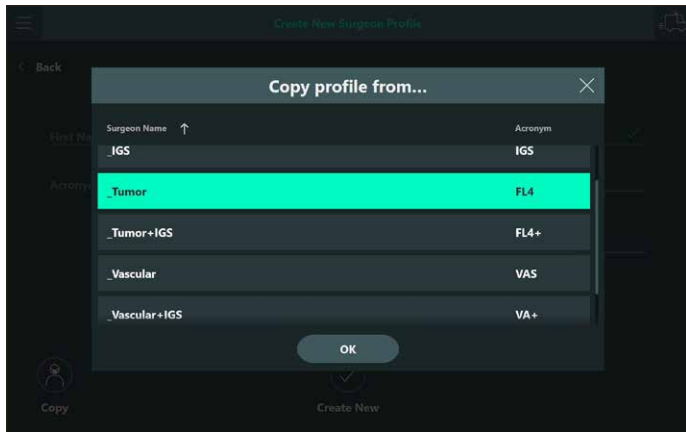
Create New Surgeon Profile

< Back

First Na

Acronym

Copy profile from...

Surgeon Name ↑

Acronym

_IGS | IGS
_Tumor | FL4
_Tumor+IGS | FL4+
_Vascular | VAS
_Vascular+IGS | VA+

OK

Copy

Create New